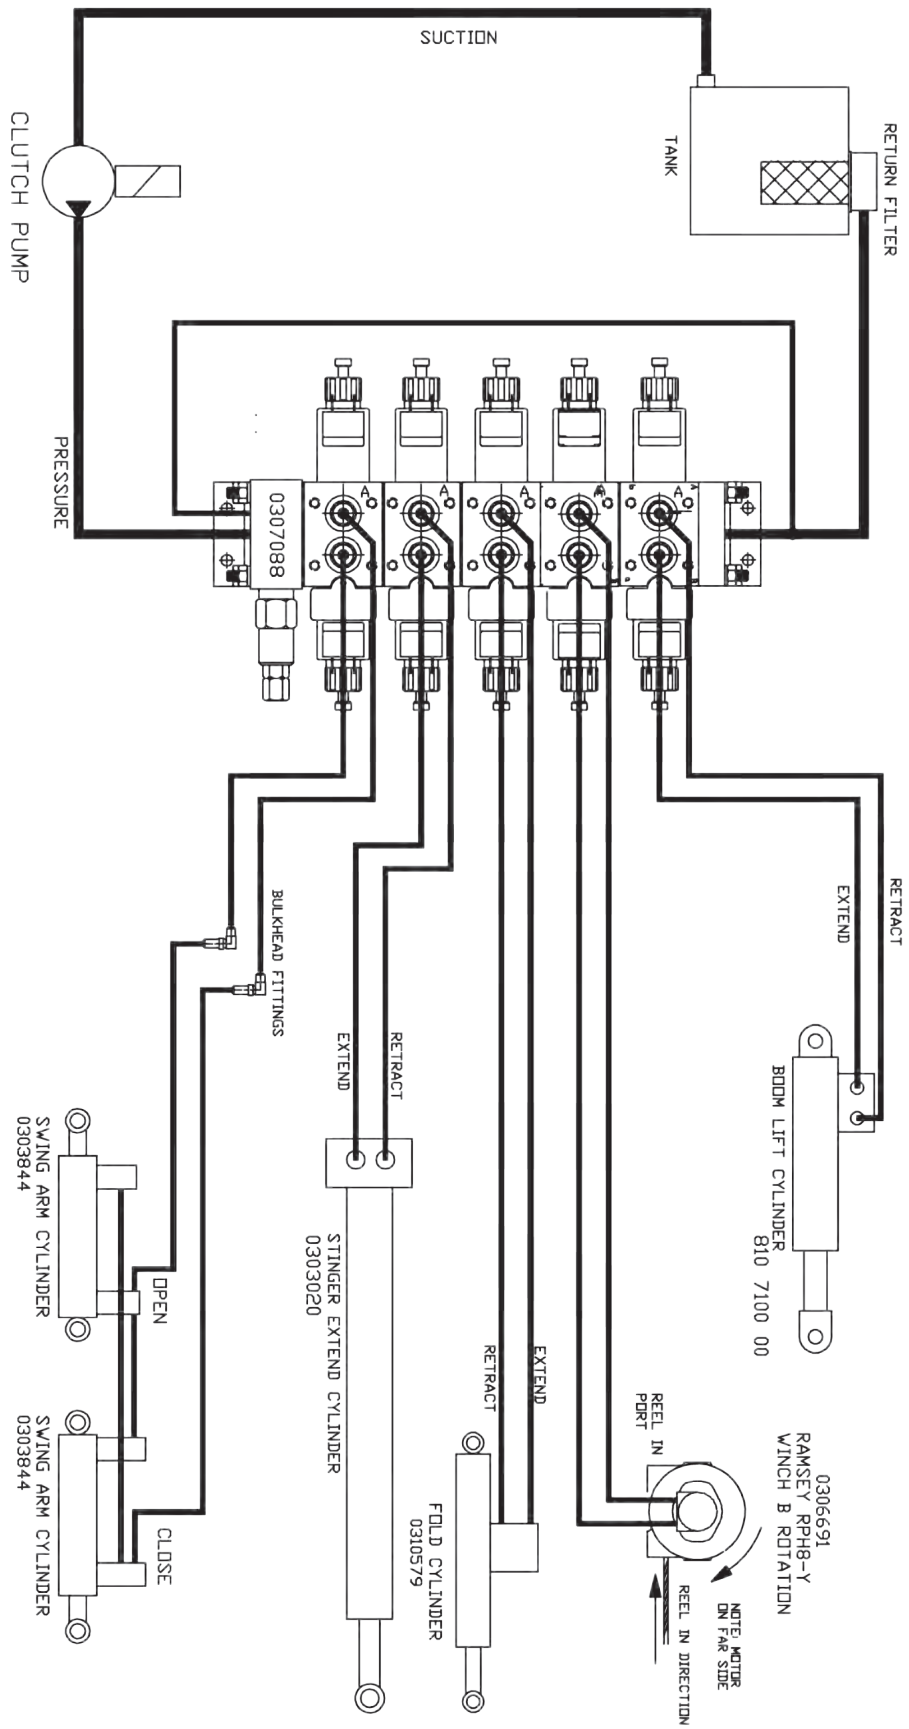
SUCTION

CLUTCH PUMP

TANK

RETURN FILTER

PRESSURE

0307088

A

A

A

A

A

BULKHEAD FITTINGS

EXTEND

RETRACT

RETRACT

EXTEND

BOOM LIFT CYLINDER
810 7100 00

SWING ARM CYLINDER
0303844

OPEN

SWING ARM CYLINDER
0303844

CLOSE

STINGER EXTEND CYLINDER
0303020

RETRACT

EXTEND

FOLD CYLINDER
0310579

REEL IN PORT

0306691
RAMSEY RPH8-Y
WINCH B ROTATION

NOTE: MOTOR ON FAR SIDE

REEL IN DIRECTION